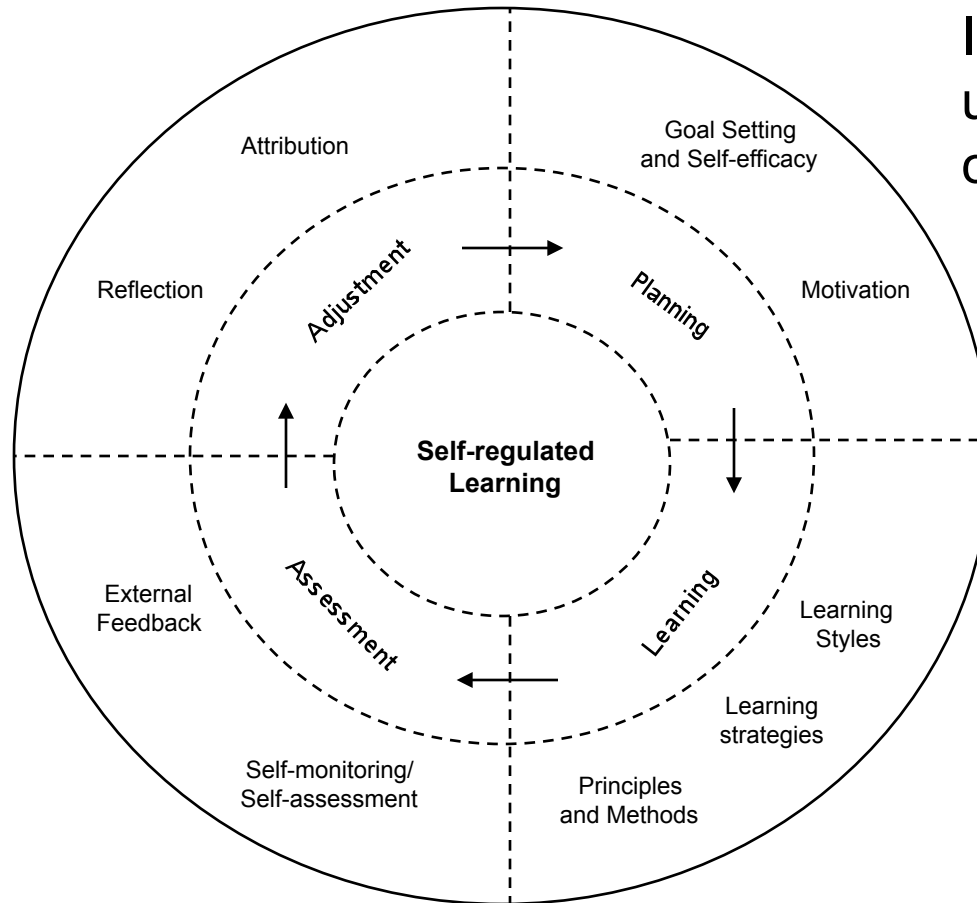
Attribution

Goal Setting and Self-efficacy

Reflection

Adjustment

Planning

Motivation

Self-regulated Learning

External Feedback

Assessment

Learning

Learning Styles

Learning strategies

Self-monitoring/ Self-assessment

Principles and Methods

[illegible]